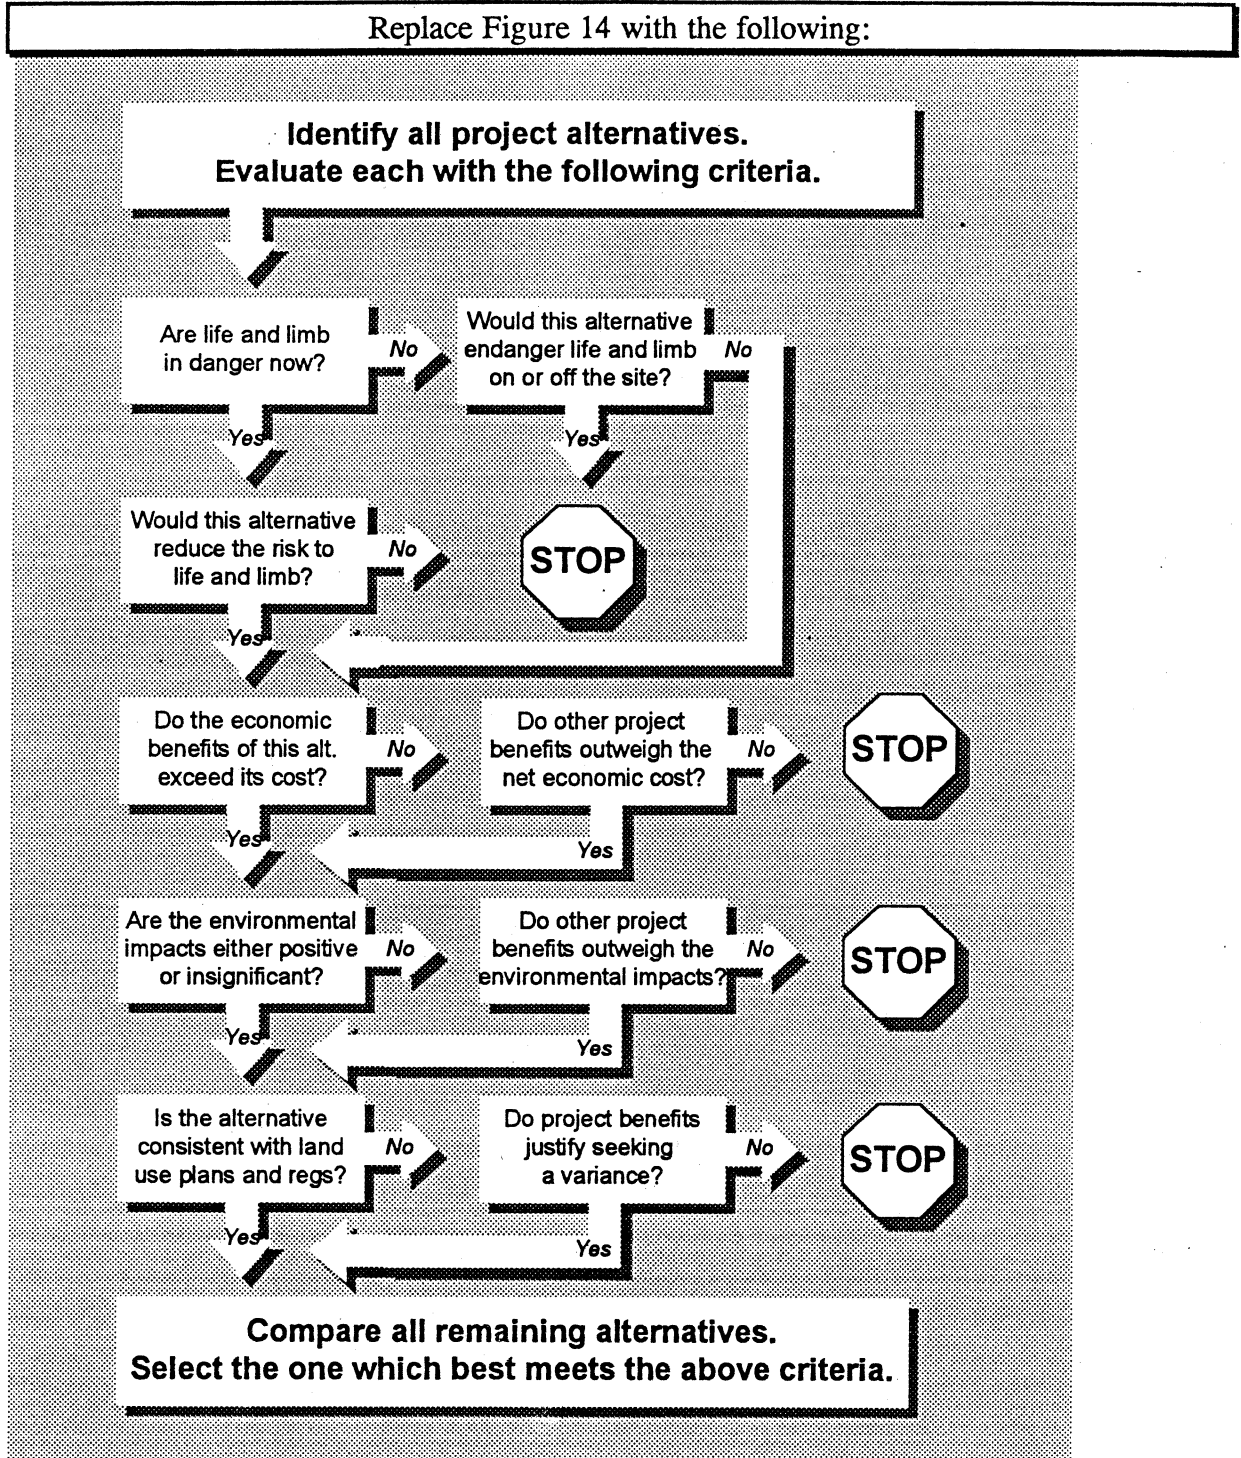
Replace Figure 14 with the following:

Identify all project alternatives. Evaluate each with the following criteria.

Are life and limb in danger now?

No

Would this alternative endanger life and limb on or off the site?

No

Yes

Yes

Would this alternative reduce the risk to life and limb?

No

STOP

Yes

Do the economic benefits of this alt. exceed its cost?

No

Do other project benefits outweigh the net economic cost?

No

STOP

Yes

Yes

Are the environmental impacts either positive or insignificant?

No

Do other project benefits outweigh the environmental impacts?

No

STOP

Yes

Yes

Is the alternative consistent with land use plans and regs?

No

Do project benefits justify seeking a variance?

No

STOP

Yes

Yes

Compare all remaining alternatives. Select the one which best meets the above criteria.